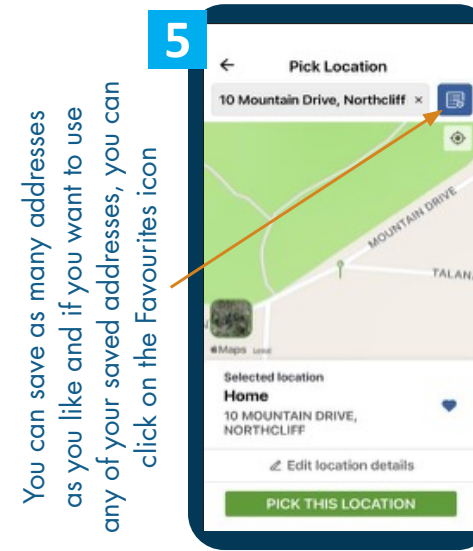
5

You can save as many addresses as you like and if you want to use any of your saved addresses, you can click on the Favourites icon

Pick Location

10 Mountain Drive, Northcliff ×

MOUNTAIN DRIVE

TALAN

Maps Legal

Selected location

Home

10 MOUNTAIN DRIVE, NORTHCLIFF

Edit location details

PICK THIS LOCATION